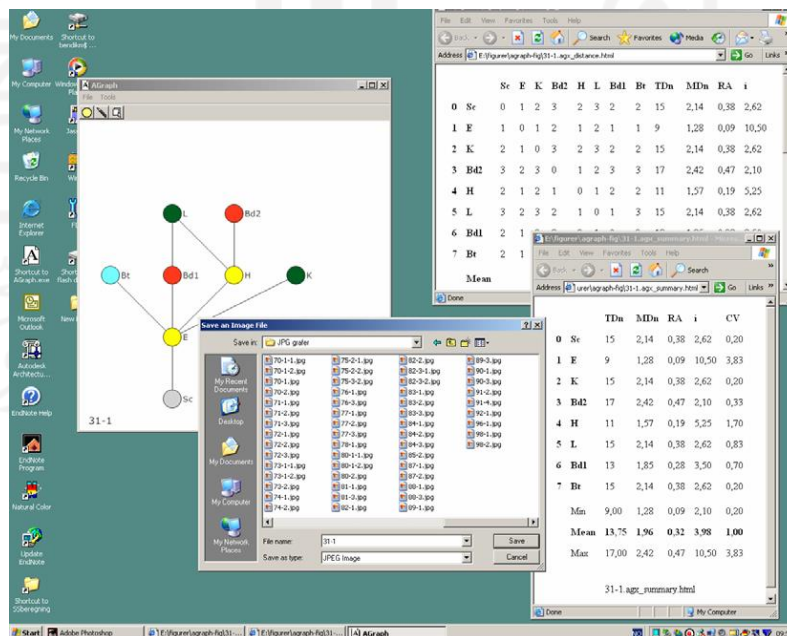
My Documents
Shortcut to bendikedj...
My Computer
Window...
My Network Places
Jas...
Recycle Bin
We...
Internet Explorer
Shortcut to AGraph.exe
Shortcut flash d...
Microsoft Outlook
New
Autodesk Architectu...
EndNote Help
EndNote Program
Natural Color
Update EndNote
Shortcut to SSberegning

AGraph
File Tools
L
Bd2
Bt
Bd1
H
K
E
Sc
31-1

File Edit View Favorites Tools Help
Back Search Favorites Media
Address E:\figurer\agraph-fig\31-1.agx_distance.html Go Links

| | | Sc | E | K | Bd2 | H | L | Bd1 | Bt | TDn | MDn | RA | i |
|---|---|---|---|---|---|---|---|---|---|---|---|---|---|
| 0 | Sc | 0 | 1 | 2 | 3 | 2 | 3 | 2 | 2 | 15 | 2,14 | 0,38 | 2,62 |
| 1 | E | 1 | 0 | 1 | 2 | 1 | 2 | 1 | 1 | 9 | 1,28 | 0,09 | 10,50 |
| 2 | K | 2 | 1 | 0 | 3 | 2 | 3 | 2 | 2 | 15 | 2,14 | 0,38 | 2,62 |
| 3 | Bd2 | 3 | 2 | 3 | 0 | 1 | 2 | 3 | 3 | 17 | 2,42 | 0,47 | 2,10 |
| 4 | H | 2 | 1 | 2 | 1 | 0 | 1 | 2 | 2 | 11 | 1,57 | 0,19 | 5,25 |
| 5 | L | 3 | 2 | 3 | 2 | 1 | 0 | 1 | 3 | 15 | 2,14 | 0,38 | 2,62 |
| 6 | Bd1 | 2 | 1 | | | | | | | | | | |
| 7 | Bt | 2 | 1 | | | | | | | | | | |
| | Mean | | | | | | | | | | | | |

Done

E:\figurer\agraph-fig\31-1.agx_summary.html - Micros...
File Edit View Favorites Tools Help
Back Search
Address urer\agraph-fig\31-1.agx_summary.html Go Links

| | | TDn | MDn | RA | i | CV |
|---|---|---|---|---|---|---|
| 0 | Sc | 15 | 2,14 | 0,38 | 2,62 | 0,20 |
| 1 | E | 9 | 1,28 | 0,09 | 10,50 | 3,83 |
| 2 | K | 15 | 2,14 | 0,38 | 2,62 | 0,20 |
| 3 | Bd2 | 17 | 2,42 | 0,47 | 2,10 | 0,33 |
| 4 | H | 11 | 1,57 | 0,19 | 5,25 | 1,70 |
| 5 | L | 15 | 2,14 | 0,38 | 2,62 | 0,83 |
| 6 | Bd1 | 13 | 1,85 | 0,28 | 3,50 | 0,70 |
| 7 | Bt | 15 | 2,14 | 0,38 | 2,62 | 0,20 |
| | Min | 9,00 | 1,28 | 0,09 | 2,10 | 0,20 |
| | Mean | 13,75 | 1,96 | 0,32 | 3,98 | 1,00 |
| | Max | 17,00 | 2,42 | 0,47 | 10,50 | 3,83 |

31-1.agx_summary.html

Done
My Computer

Save an Image File
Save in: JPG grafer
My Recent Documents
Desktop
My Documents
My Computer
My Network Places
70-1-1.jpg 70-1-2.jpg 70-1.jpg 70-2.jpg 71-1.jpg 71-2.jpg 71-3.jpg 72-1.jpg 72-2.jpg 72-3.jpg 73-1-1.jpg 73-1-2.jpg 73-2.jpg 74-1.jpg 74-2.jpg
75-2-1.jpg 75-2-2.jpg 75-3-2.jpg 76-1.jpg 76-3.jpg 77-1.jpg 77-2.jpg 77-3.jpg 78-1.jpg 80-1-1.jpg 80-1-2.jpg 80-2.jpg 81-1.jpg 81-3.jpg 82-1.jpg
82-2.jpg 82-3-1.jpg 82-3-2.jpg 83-1.jpg 83-2.jpg 83-3.jpg 84-1.jpg 84-2.jpg 84-3.jpg 85-2.jpg 87-1.jpg 87-2.jpg 88-2.jpg 88-3.jpg 89-1.jpg
89-3.jpg 90-1.jpg 90-3.jpg 91-2.jpg 91-4.jpg 92-1.jpg 96-1.jpg 98-1.jpg 98-2.jpg
File name: 31-1
Save as type: JPEG Image
Save
Cancel

Start Adobe Photoshop E:\figurer\agraph-fig\31-... E:\figurer\agraph-fig\31-... AGraph